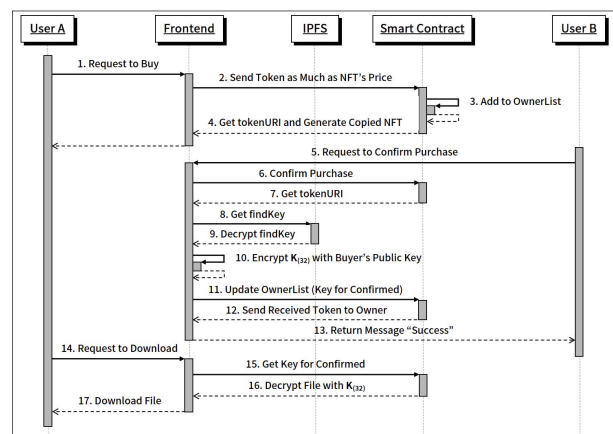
User A

Frontend

IPFS

Smart Contract

User B

1. Request to Buy

2. Send Token as Much as NFT's Price

3. Add to OwnerList

4. Get tokenURI and Generate Copied NFT

5. Request to Confirm Purchase

6. Confirm Purchase

7. Get tokenURI

8. Get findKey

9. Decrypt findKey

10. Encrypt $K_{(32)}$ with Buyer's Public Key

11. Update OwnerList (Key for Confirmed)

12. Send Received Token to Owner

13. Return Message "Success"

14. Request to Download

15. Get Key for Confirmed

16. Decrypt File with $K_{(32)}$

17. Download File